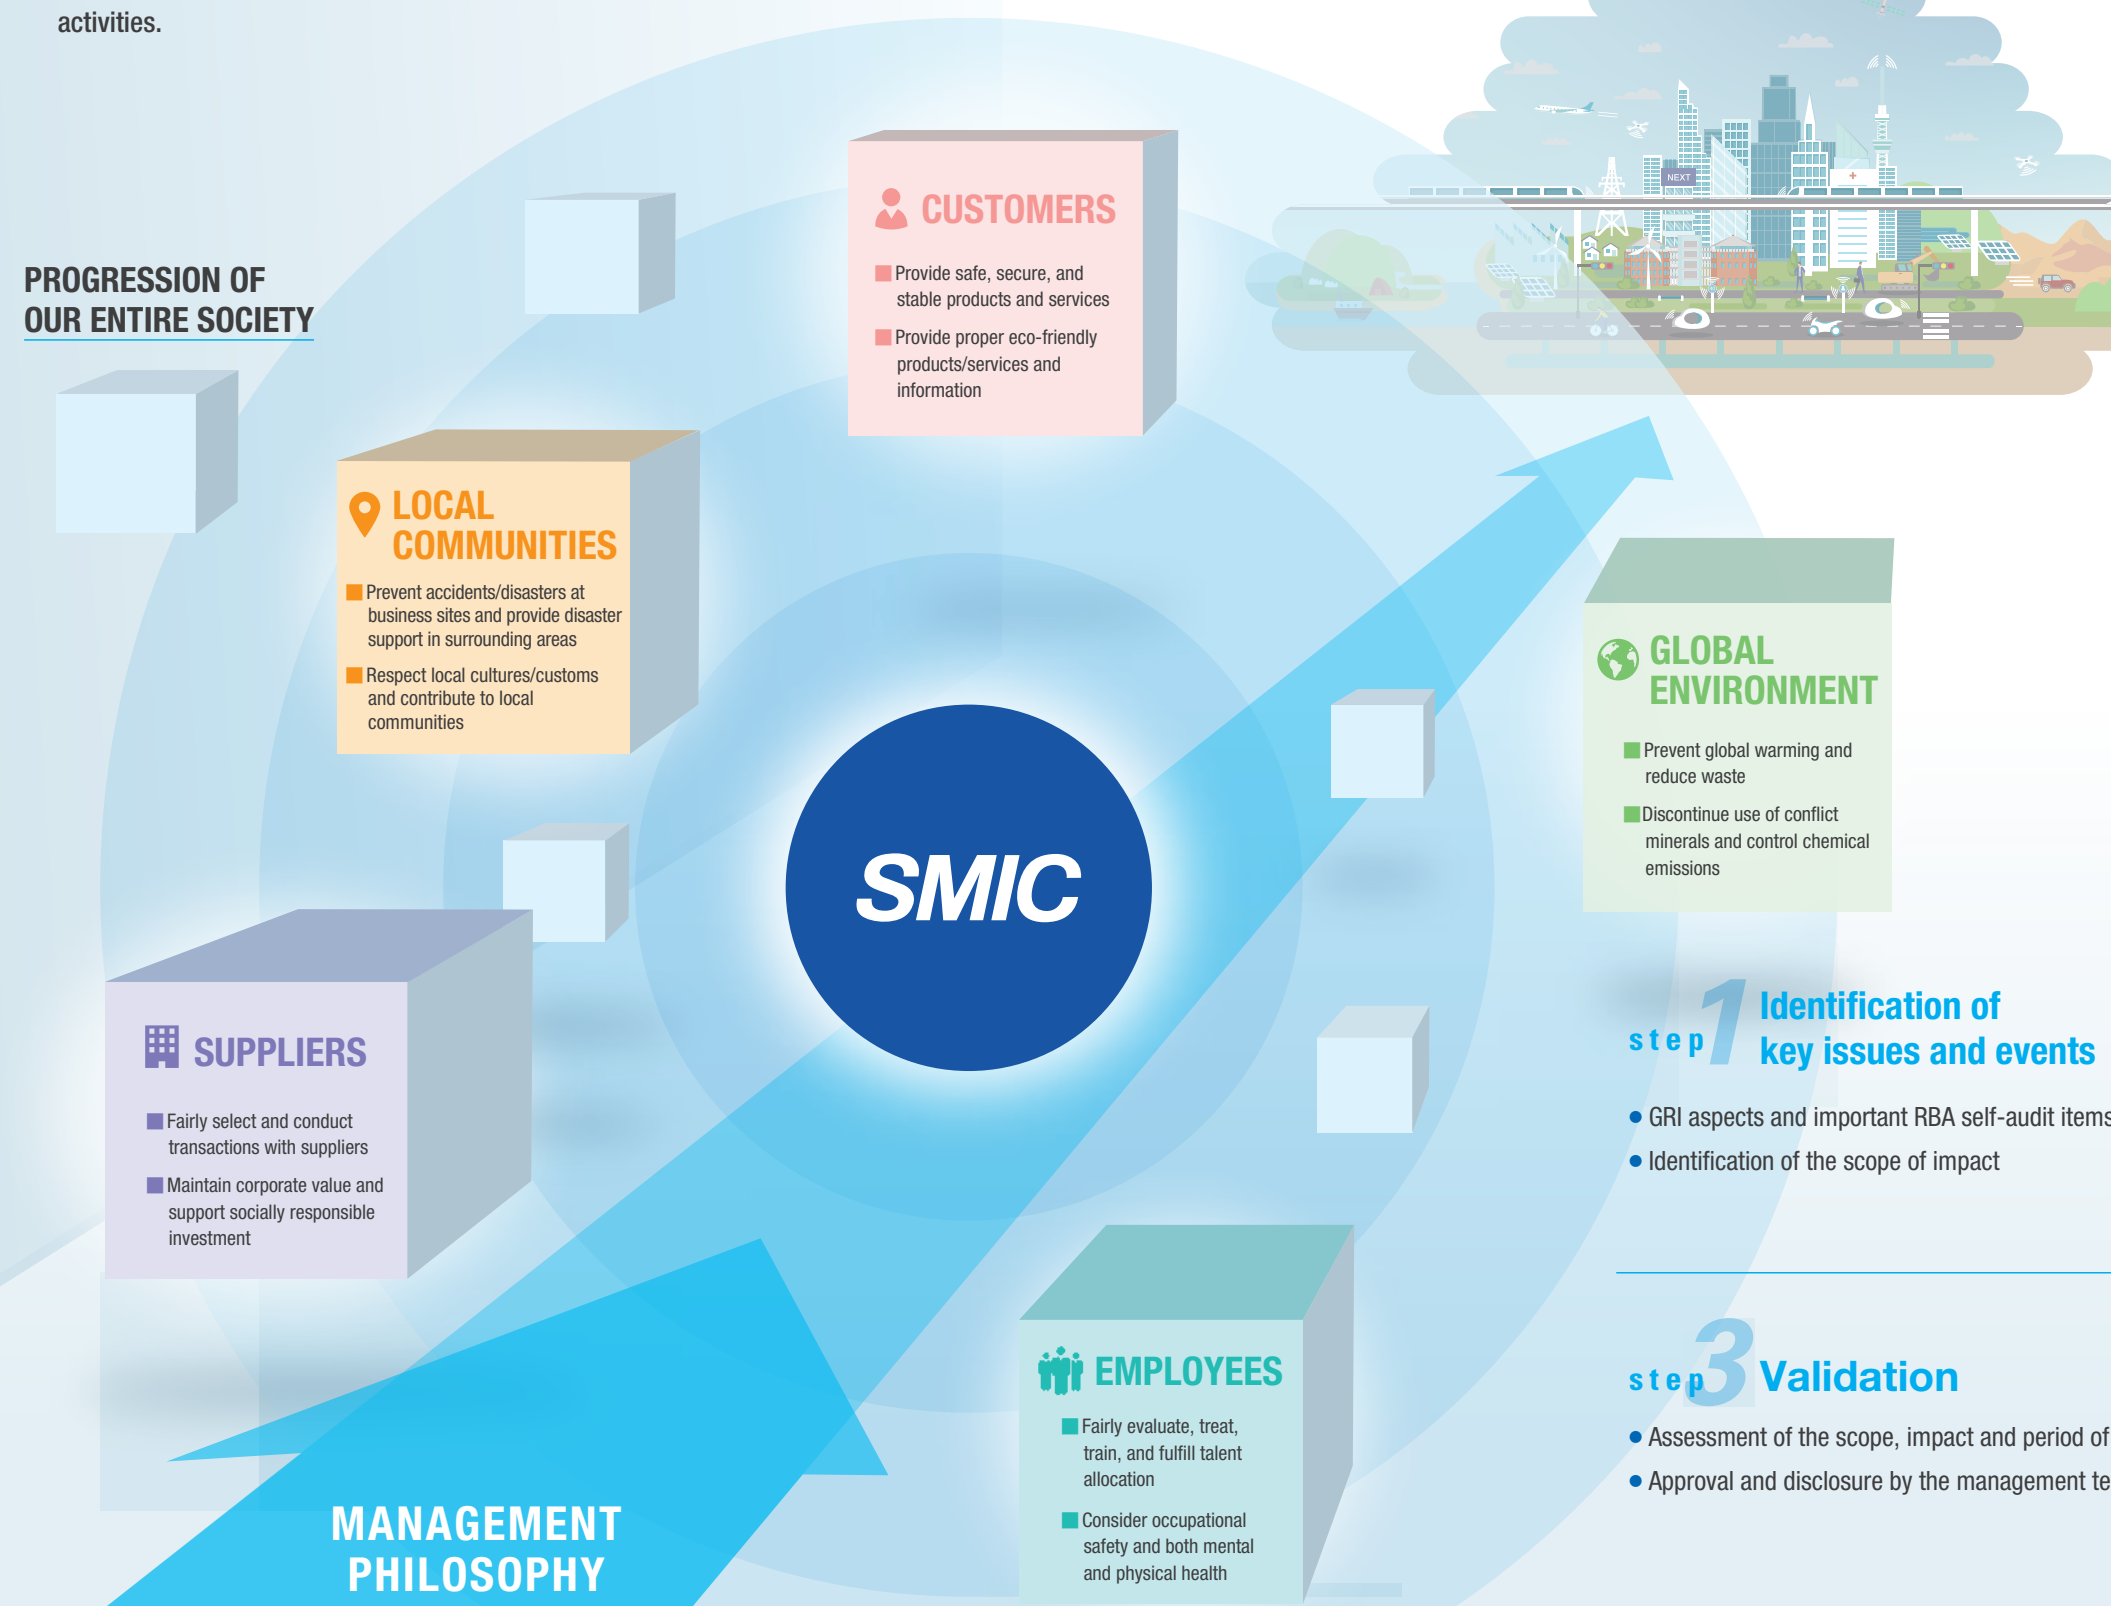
activities.

PROGRESSION OF OUR ENTIRE SOCIETY

CUSTOMERS

Provide safe, secure, and stable products and services

Provide proper eco-friendly products/services and information

LOCAL COMMUNITIES

Prevent accidents/disasters at business sites and provide disaster support in surrounding areas

Respect local cultures/customs and contribute to local communities

GLOBAL ENVIRONMENT

Prevent global warming and reduce waste

Discontinue use of conflict minerals and control chemical emissions

SMIC

SUPPLIERS

Fairly select and conduct transactions with suppliers

Maintain corporate value and support socially responsible investment

step 1 Identification of key issues and events

● GRI aspects and important RBA self-audit items

● Identification of the scope of impact

EMPLOYEES

Fairly evaluate, treat, train, and fulfill talent allocation

Consider occupational safety and both mental and physical health

step 3 Validation

● Assessment of the scope, impact and period of

● Approval and disclosure by the management te

MANAGEMENT PHILOSOPHY